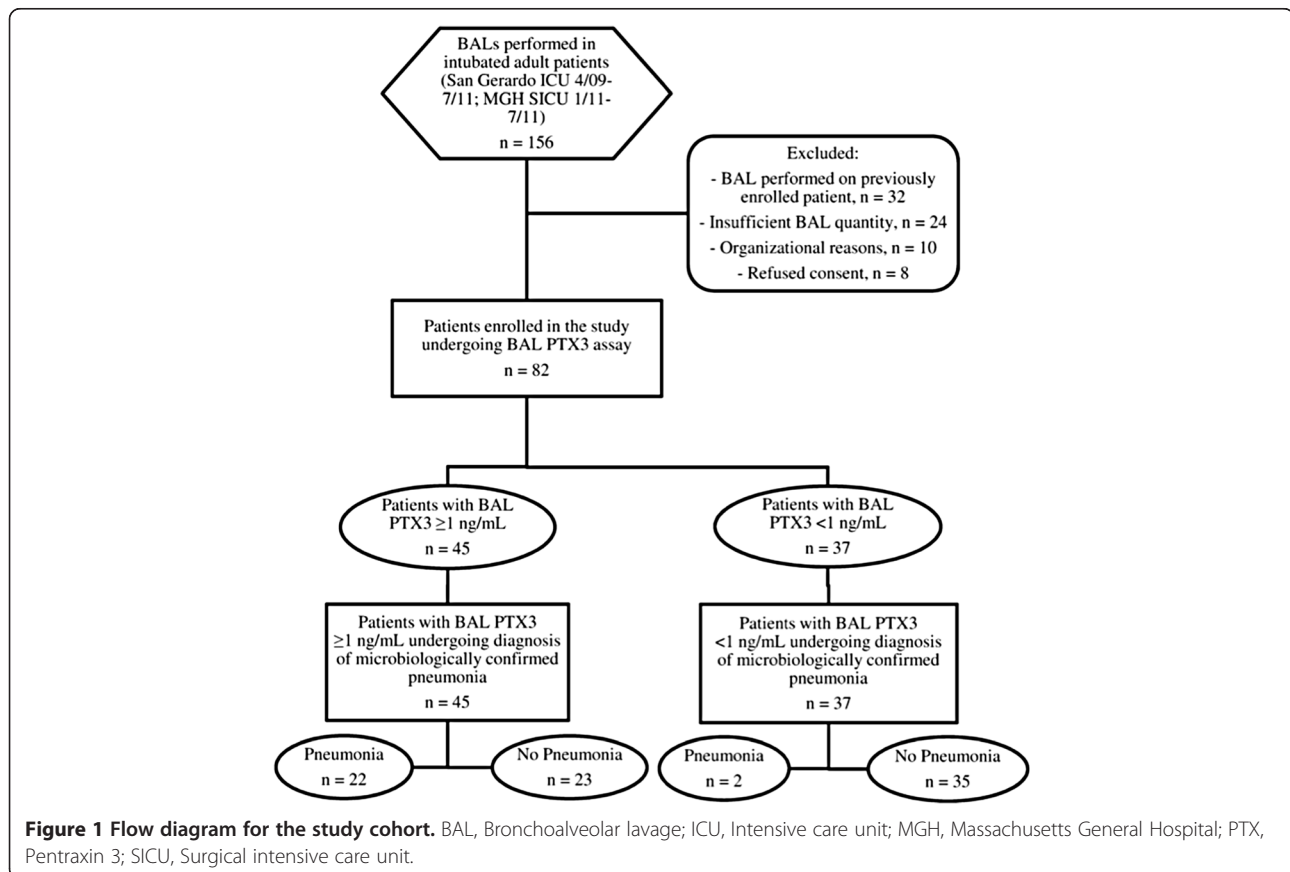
BALs performed in intubated adult patients (San Gerardo ICU 4/09-7/11; MGH SICU 1/11-7/11)

n = 156

Excluded:
- BAL performed on previously enrolled patient, n = 32
- Insufficient BAL quantity, n = 24
- Organizational reasons, n = 10
- Refused consent, n = 8

Patients enrolled in the study undergoing BAL PTX3 assay

n = 82

Patients with BAL PTX3 ≥1 ng/mL

n = 45

Patients with BAL PTX3 <1 ng/mL

n = 37

Patients with BAL PTX3 ≥1 ng/mL undergoing diagnosis of microbiologically confirmed pneumonia

n = 45

Patients with BAL PTX3 <1 ng/mL undergoing diagnosis of microbiologically confirmed pneumonia

n = 37

Pneumonia
n = 22

No Pneumonia
n = 23

Pneumonia
n = 2

No Pneumonia
n = 35

**Figure 1 Flow diagram for the study cohort.** BAL, Bronchoalveolar lavage; ICU, Intensive care unit; MGH, Massachusetts General Hospital; PTX, Pentraxin 3; SICU, Surgical intensive care unit.